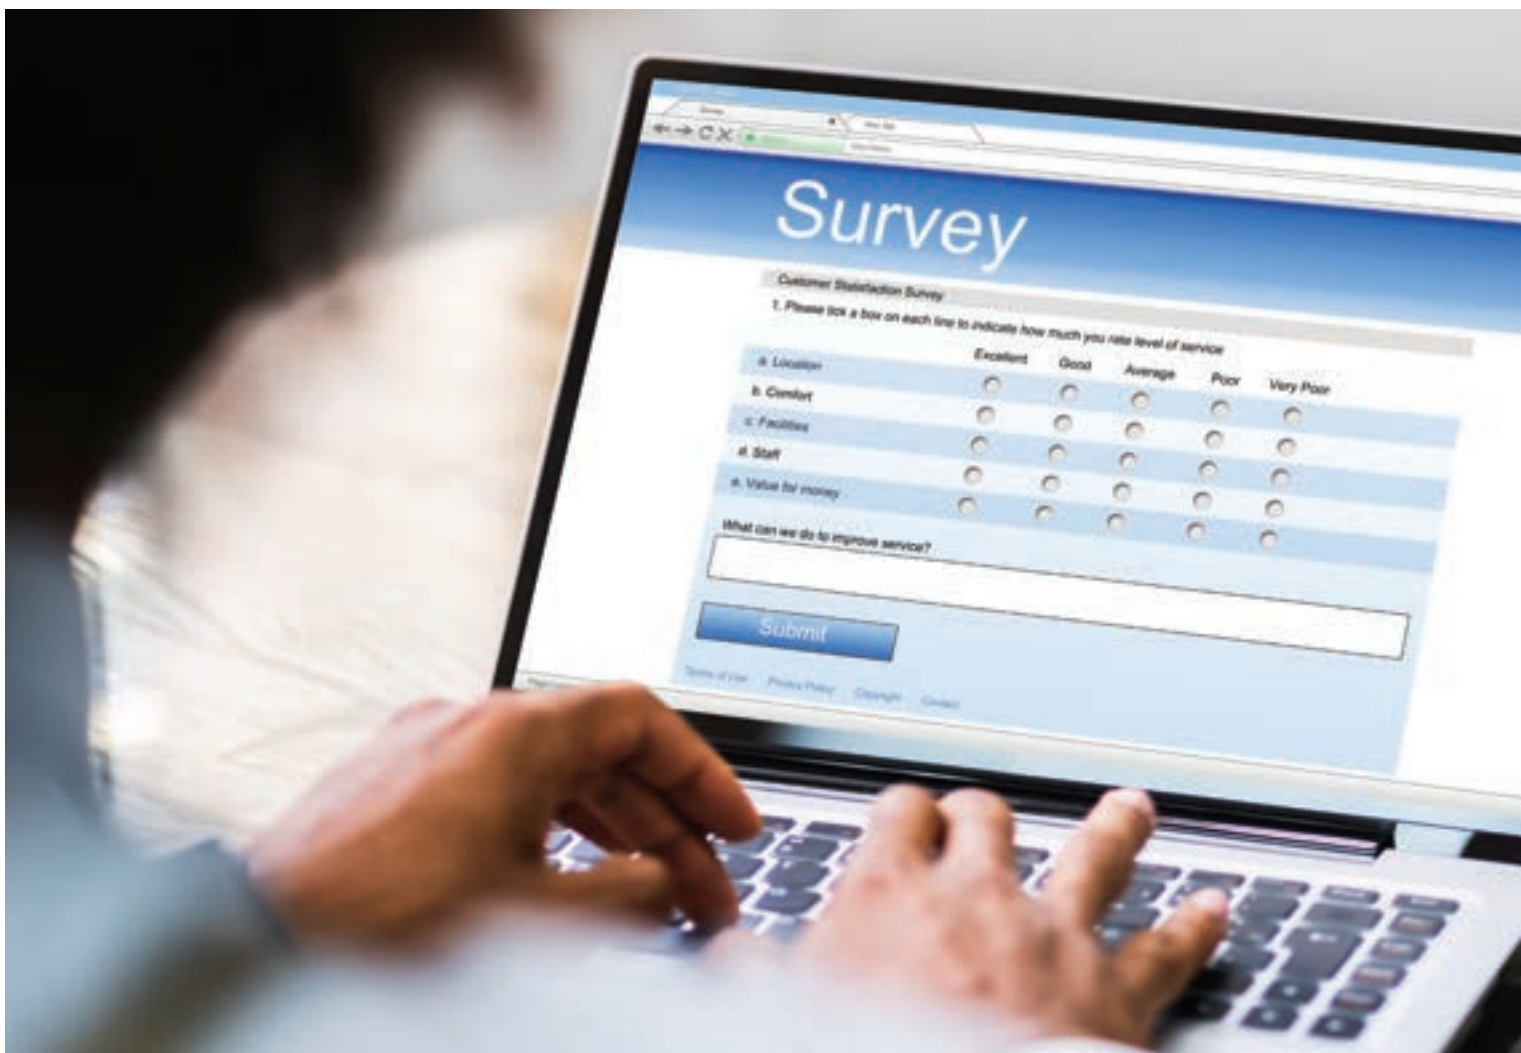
Survey

Customer Statisfaction Survey

1. Please tick a box on each line to indicate how much you rate level of service

| | Excellent | Good | Average | Poor | Very Poor |
|---|---|---|---|---|---|
| a. Location | | | | | |
| b. Comfort | | | | | |
| c. Facilities | | | | | |
| d. Staff | | | | | |
| e. Value for money | | | | | |

What can we do to improve service?

Submit

Terms of Use Privacy Policy Copyright Contact